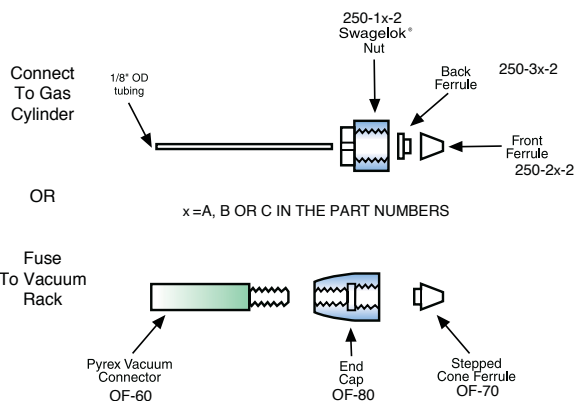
Connect To Gas Cylinder

1/8" OD tubing

250-1x-2 Swagelok® Nut

Back Ferrule

250-3x-2

Front Ferrule 250-2x-2

OR

x = A, B OR C IN THE PART NUMBERS

Fuse To Vacuum Rack

Pyrex Vacuum Connector OF-60

End Cap OF-80

Stepped Cone Ferrule OF-70